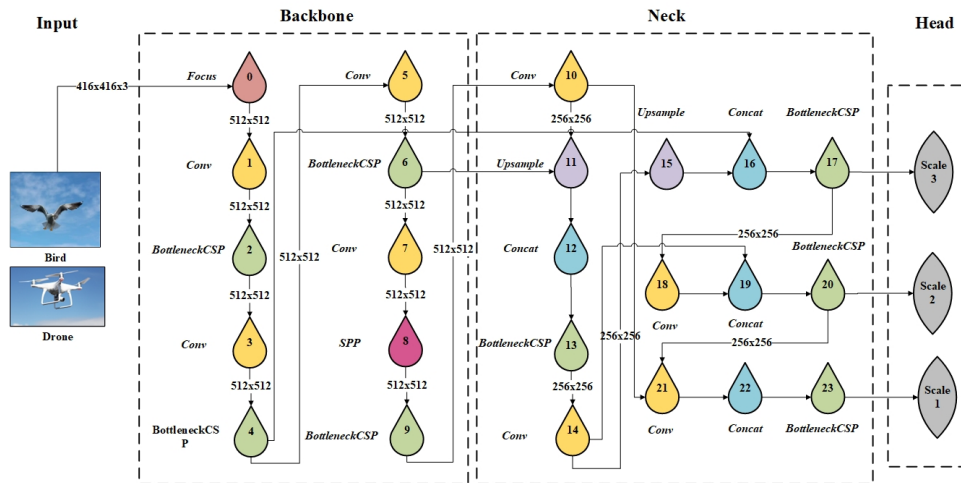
Input

Backbone

Neck

Head

416x416x3

Bird

Drone

Focus
0
512x512
Conv
1
512x512
BottleneckCSP
2
512x512
Conv
3
512x512
BottleneckCSP
4

512x512

Conv
5
512x512
BottleneckCSP
6
512x512
Conv
7
512x512
SPP
8
512x512
BottleneckCSP
9

512x512

Conv
10
256x256
Upsample
11
Concat
12
BottleneckCSP
13
256x256
Conv
14

256x256

Upsample
15
Concat
16
BottleneckCSP
17

256x256
BottleneckCSP

18
Conv
19
Concat
20

256x256

21
Conv
22
Concat
23
BottleneckCSP

Scale 3
Scale 2
Scale 1